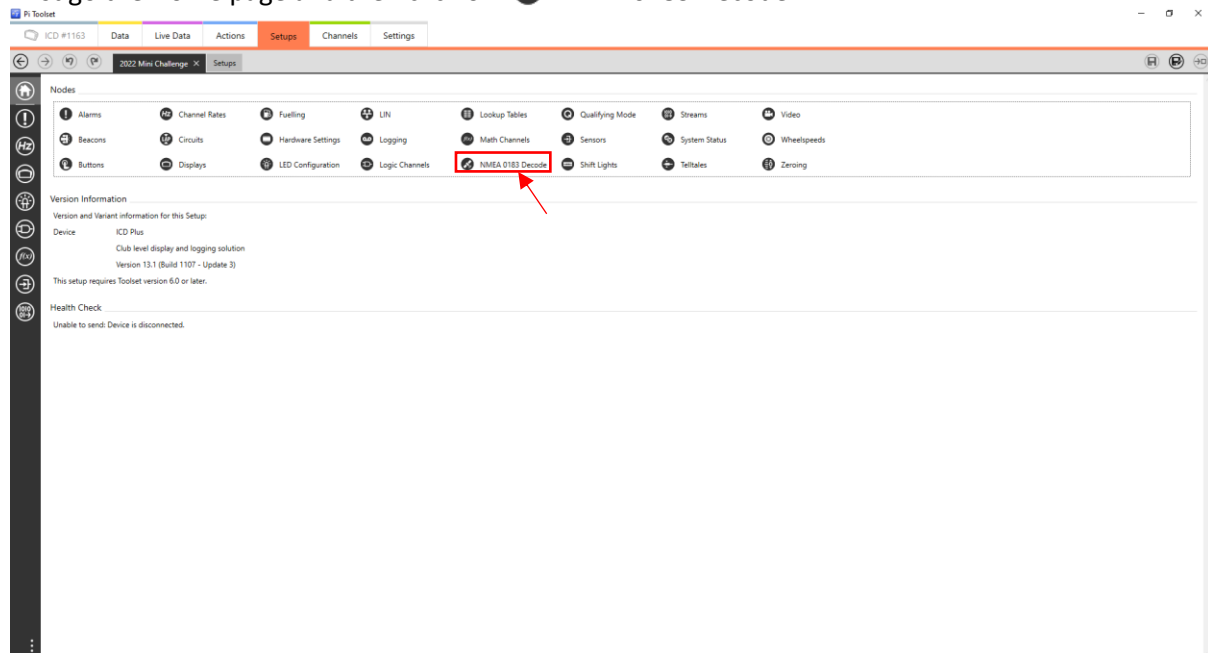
Pi Toolset

ICD #1163 Data Live Data Actions Setups Channels Settings

2022 Mini Challenge × Setups

Nodes

| | | | | | | | | |
|---|---|---|---|---|---|---|---|---|
| Alarms | Channel Rates | Fuelling | LIN | Lookup Tables | Qualifying Mode | Streams | Video |
| Beacons | Circuits | Hardware Settings | Logging | Math Channels | Sensors | System Status | Wheelspeeds |
| Buttons | Displays | LED Configuration | Logic Channels | NMEA 0183 Decode | Shift Lights | Telltales | Zeroing |

Version Information

Version and Variant information for this Setup:

Device ICD Plus

Club level display and logging solution

Version 13.1 (Build 1107 - Update 3)

This setup requires Toolset version 6.0 or later.

Health Check

Unable to send: Device is disconnected.